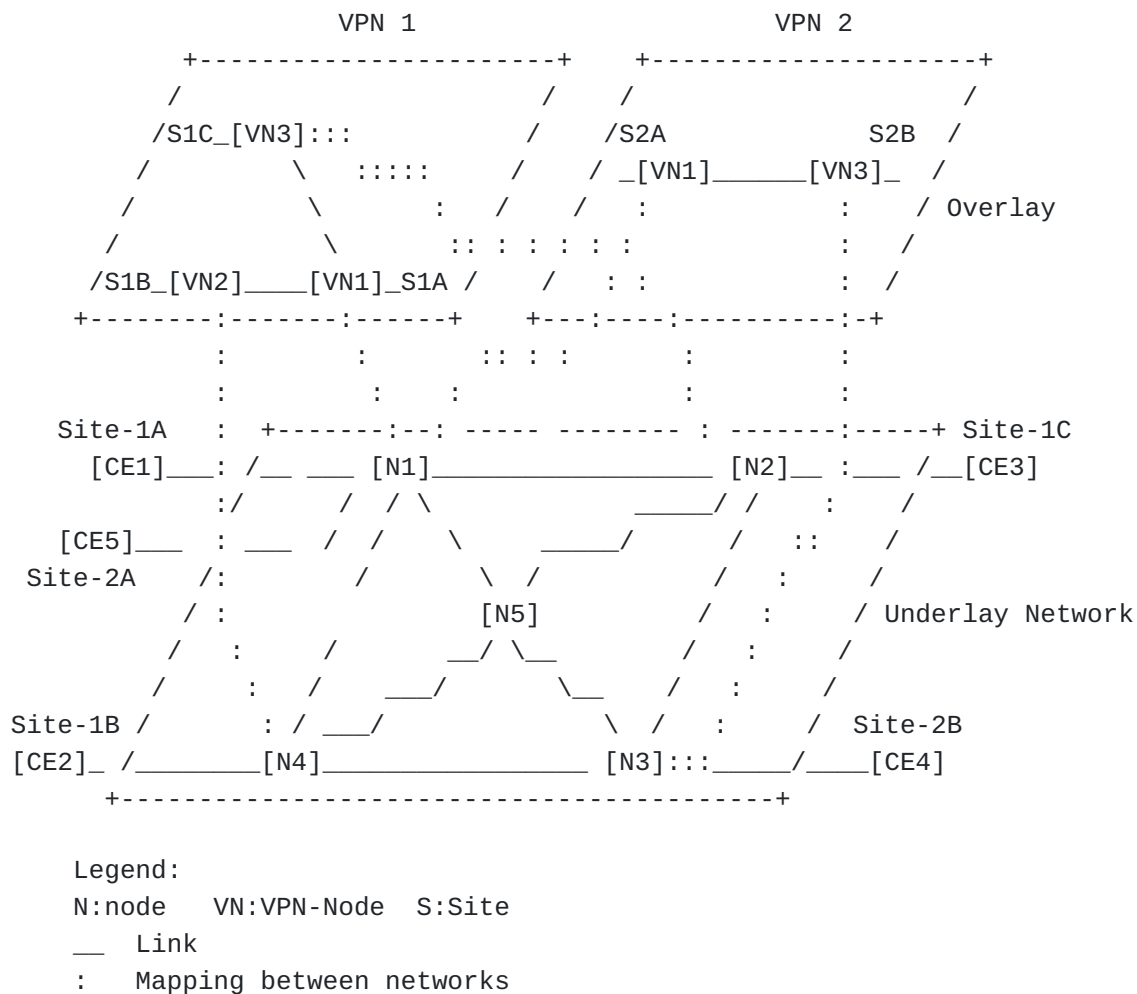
VPN 1

VPN 2

/S1C_[VN3]:::

/S2A

S2B

Overlay

/S1B_[VN2]____[VN1]_S1A

_[VN1]______[VN3]_

Site-1A

Site-1C

[CE1]

[N1]

[N2]

[CE3]

[CE5]

Site-2A

[N5]

Underlay Network

Site-1B

Site-2B

[CE2]

[N4]

[N3]

[CE4]

Legend:
N:node   VN:VPN-Node   S:Site
__   Link
:   Mapping between networks